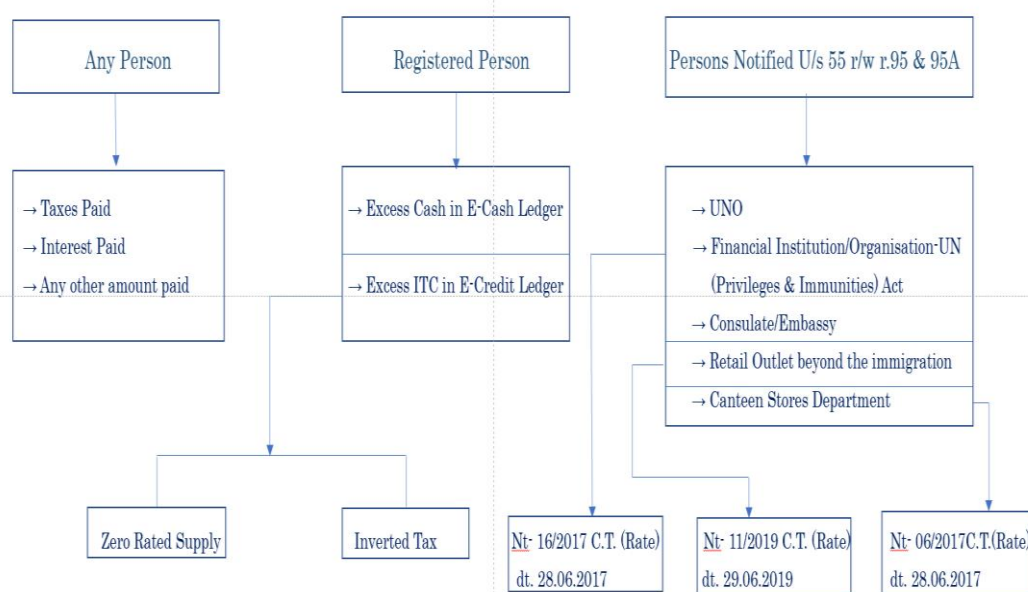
Any Person

Registered Person

Persons Notified U/s 55 r/w r.95 & 95A

→ Taxes Paid
→ Interest Paid
→ Any other amount paid

→ Excess Cash in E-Cash Ledger

→ Excess ITC in E-Credit Ledger

→ UNO
→ Financial Institution/Organisation-UN (Privileges & Immunities) Act
→ Consulate/Embassy

→ Retail Outlet beyond the immigration

→ Canteen Stores Department

Zero Rated Supply

Inverted Tax

Nt- 16/2017 C.T. (Rate) dt. 28.06.2017

Nt- 11/2019 C.T. (Rate) dt. 29.06.2019

Nt- 06/2017C.T.(Rate) dt. 28.06.2017